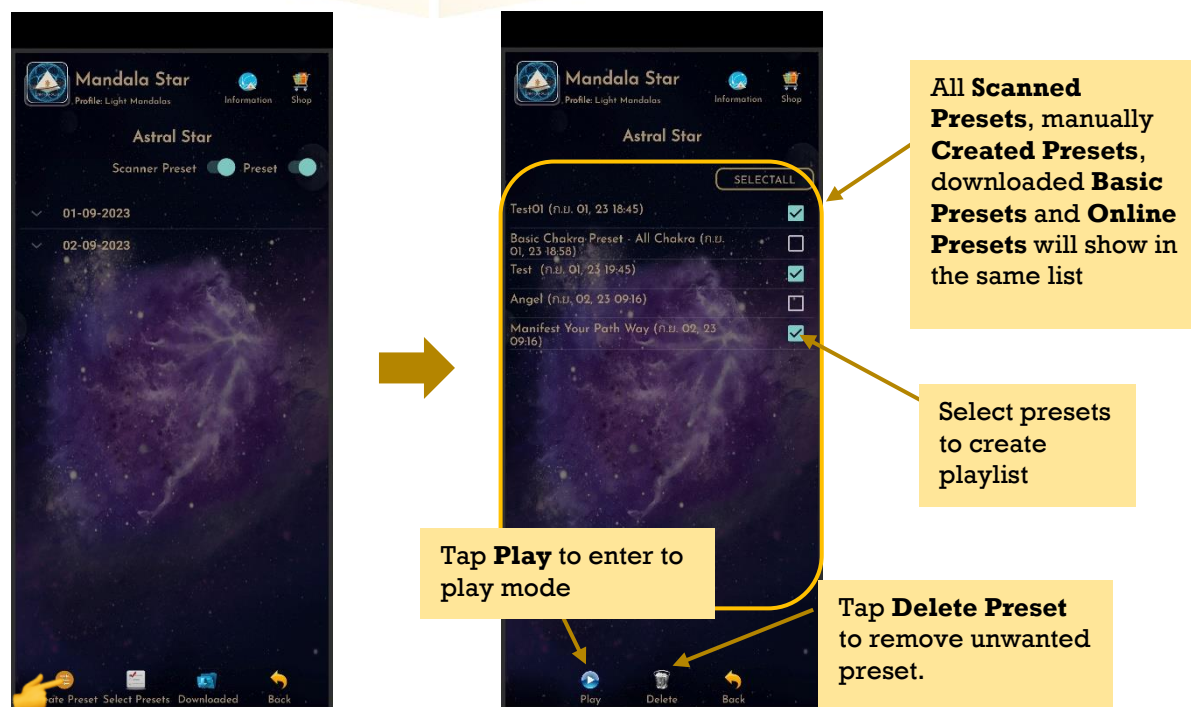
Mandala Star
Profile: Light Mandalas
Information
Shop

Astral Star

Scanner Preset
Preset

01-09-2023
02-09-2023

ate Preset
Select Presets
Downloaded
Back

Mandala Star
Profile: Light Mandalas
Information
Shop

Astral Star

SELECTALL

Test01 (ก.ย. 01, 23 18:45)
Basic Chakra Preset - All Chakra (ก.ย. 01, 23 18:58)
Test (ก.ย. 01, 23 19:45)
Angel (ก.ย. 02, 23 09:16)
Manifest Your Path Way (ก.ย. 02, 23 09:16)

Play
Delete
Back

All **Scanned Presets**, manually **Created Presets**, downloaded **Basic Presets** and **Online Presets** will show in the same list

Select presets to create playlist

Tap **Play** to enter to play mode

Tap **Delete Preset** to remove unwanted preset.